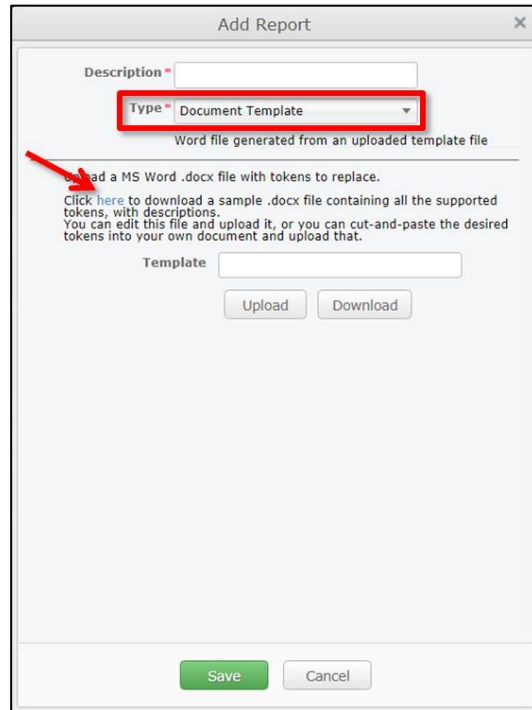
Add Report

×

Description *

Type * Document Template

Word file generated from an uploaded template file

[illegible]ad a MS Word .docx file with tokens to replace.

Click here to download a sample .docx file containing all the supported tokens, with descriptions.
You can edit this file and upload it, or you can cut-and-paste the desired tokens into your own document and upload that.

Template

Upload Download

Save Cancel